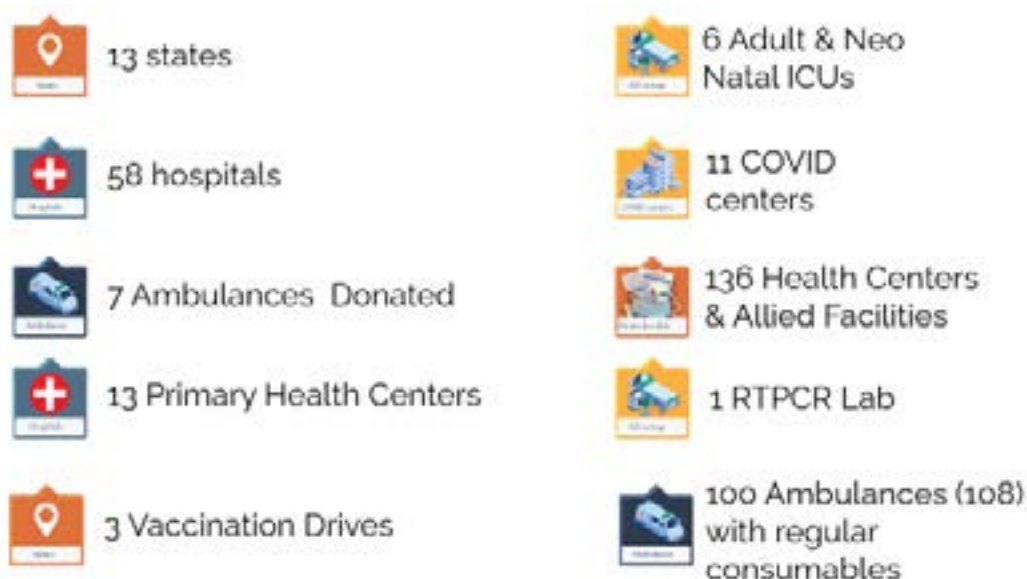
13 states

58 hospitals

7 Ambulances Donated

13 Primary Health Centers

3 Vaccination Drives

6 Adult & Neo Natal ICUs

11 COVID centers

136 Health Centers & Allied Facilities

1 RTPCR Lab

100 Ambulances (108) with regular consumables